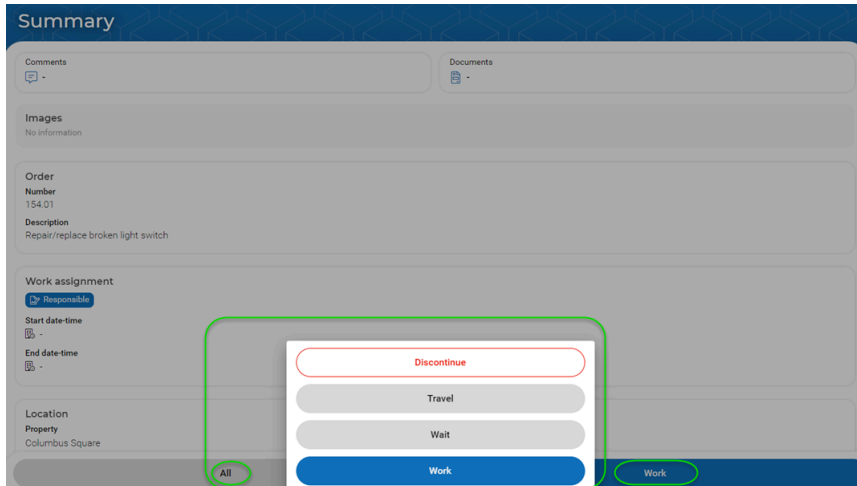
Summary

Comments
-

Documents
-

Images
No information

Order
Number
154.01
Description
Repair/replace broken light switch

Work assignment
Responsible
Start date-time
-
End date-time
-

Location
Property
Columbus Square

Discontinue
Travel
Wait
Work

All
Work